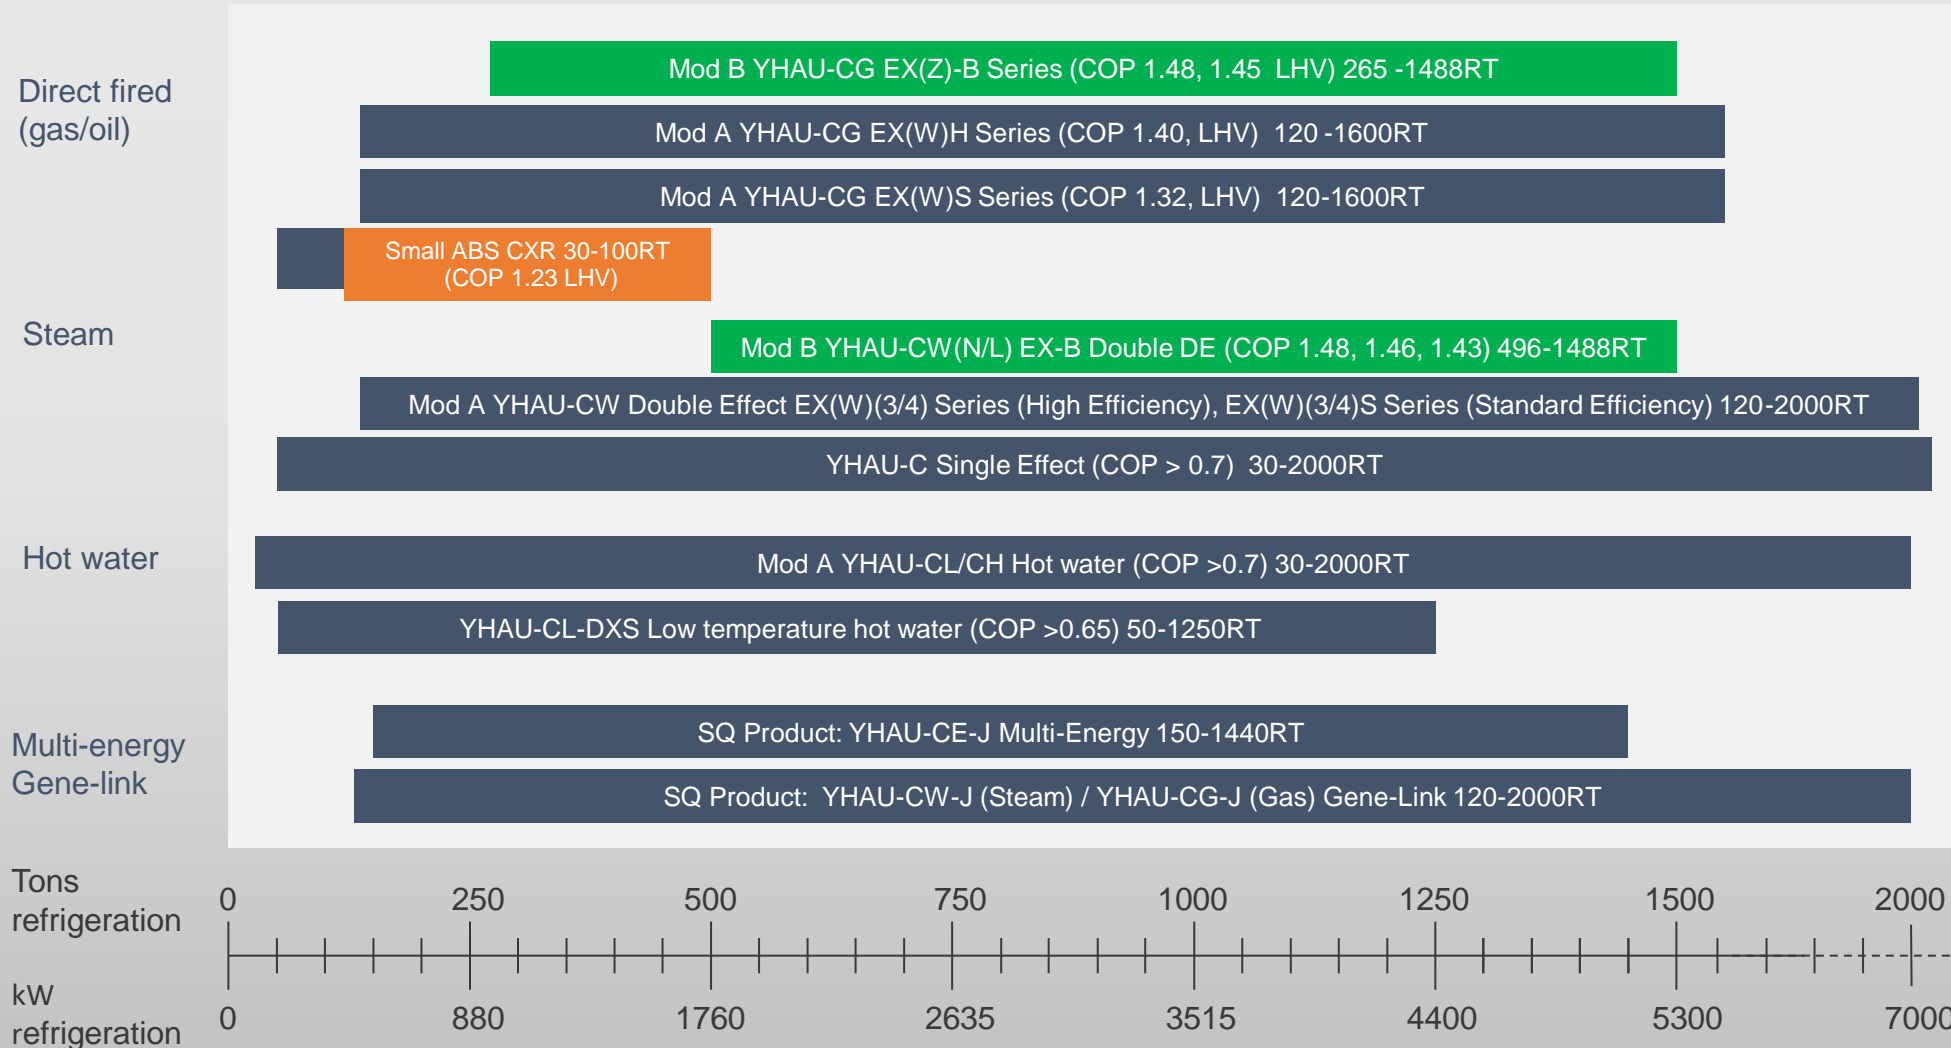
Direct fired (gas/oil)

Mod B YHAU-CG EX(Z)-B Series (COP 1.48, 1.45 LHV) 265 -1488RT

Mod A YHAU-CG EX(W)H Series (COP 1.40, LHV) 120 -1600RT

Mod A YHAU-CG EX(W)S Series (COP 1.32, LHV) 120-1600RT

Small ABS CXR 30-100RT (COP 1.23 LHV)

Steam

Mod B YHAU-CW(N/L) EX-B Double DE (COP 1.48, 1.46, 1.43) 496-1488RT

Mod A YHAU-CW Double Effect EX(W)(3/4) Series (High Efficiency), EX(W)(3/4)S Series (Standard Efficiency) 120-2000RT

YHAU-C Single Effect (COP > 0.7) 30-2000RT

Hot water

Mod A YHAU-CL/CH Hot water (COP >0.7) 30-2000RT

YHAU-CL-DXS Low temperature hot water (COP >0.65) 50-1250RT

Multi-energy Gene-link

SQ Product: YHAU-CE-J Multi-Energy 150-1440RT

SQ Product: YHAU-CW-J (Steam) / YHAU-CG-J (Gas) Gene-Link 120-2000RT

Tons refrigeration

0 250 500 750 1000 1250 1500 2000

kW refrigeration

0 880 1760 2635 3515 4400 5300 7000